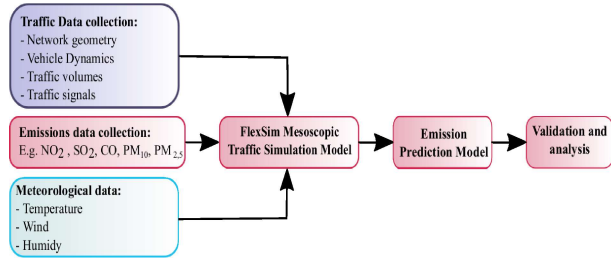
**Traffic Data collection:**
- Network geometry
- Vehicle Dynamics
- Traffic volumes
- Traffic signals

**Emissions data collection:**
E.g. $NO_2$ , $SO_2$, CO, $PM_{10}$, $PM_{2.5}$

**Meteorological data:**
- Temperature
- Wind
- Humidy

FlexSim Mesoscopic Traffic Simulation Model

Emission Prediction Model

Validation and analysis